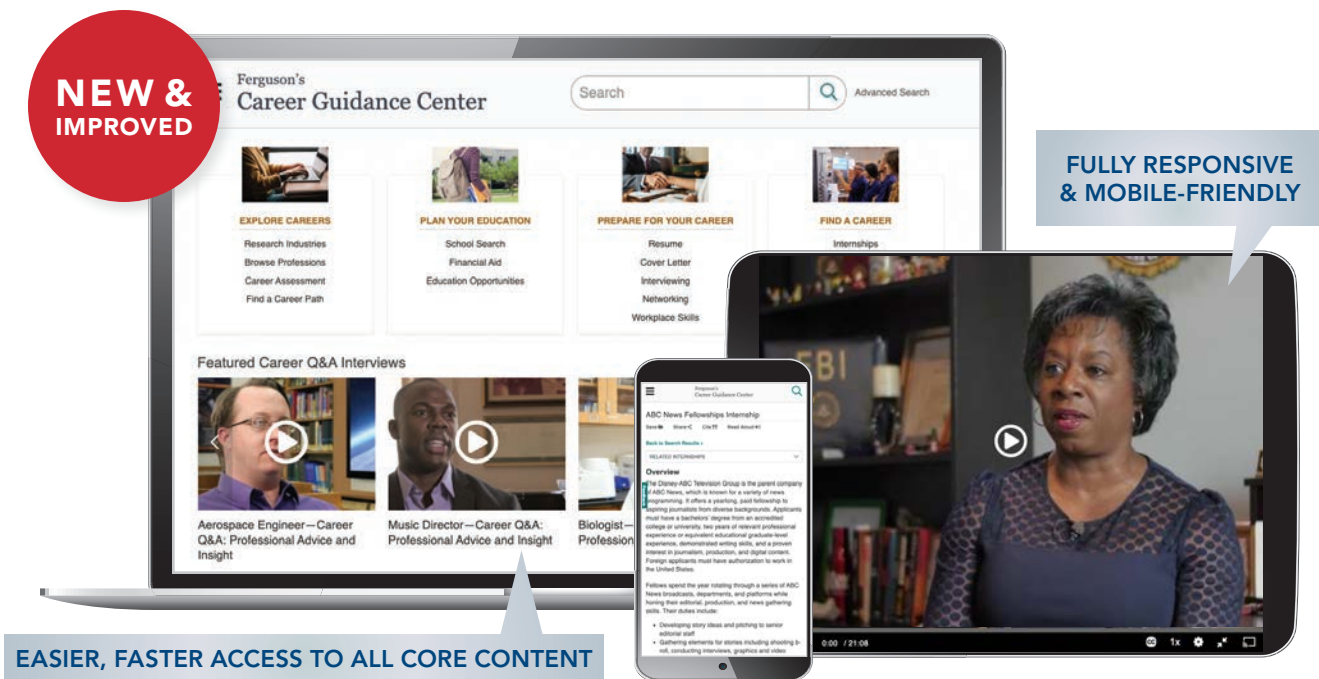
NEW & IMPROVED

Ferguson's
Career Guidance Center

Search

Advanced Search

EXPLORE CAREERS
Research Industries
Browse Professions
Career Assessment
Find a Career Path

PLAN YOUR EDUCATION
School Search
Financial Aid
Education Opportunities

PREPARE FOR YOUR CAREER
Resume
Cover Letter
Interviewing
Networking
Workplace Skills

FIND A CAREER
Internships

Featured Career Q&A Interviews

Aerospace Engineer—Career Q&A: Professional Advice and Insight

Music Director—Career Q&A: Professional Advice and Insight

Biologist—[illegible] Profession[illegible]

FULLY RESPONSIVE & MOBILE-FRIENDLY

Ferguson's
Career Guidance Center

ABC News Fellowships Internship

Save Share Cite Read Aloud

Back to Search Results

RELATED INTERNSHIPS

Overview

The Disney-ABC Television Group is the parent company of ABC News, which is known for a variety of news programming. It offers a yearlong, paid fellowship to aspiring journalists from diverse backgrounds. Applicants must have a bachelors' degree from an accredited college or university, two years of relevant professional experience or equivalent educational graduate-level experience, demonstrated writing skills, and a proven interest in journalism, production, and digital content. Foreign applicants must have authorization to work in the United States.

Fellows spend the year rotating through a series of ABC News broadcasts, departments, and platforms while honing their editorial, production, and news gathering skills. Their duties include:

• Developing story ideas and pitching to senior editorial staff
• Gathering elements for stories including shooting b-roll, conducting interviews, graphics and video

FBI

0:00 / 21:08

1x

EASIER, FASTER ACCESS TO ALL CORE CONTENT